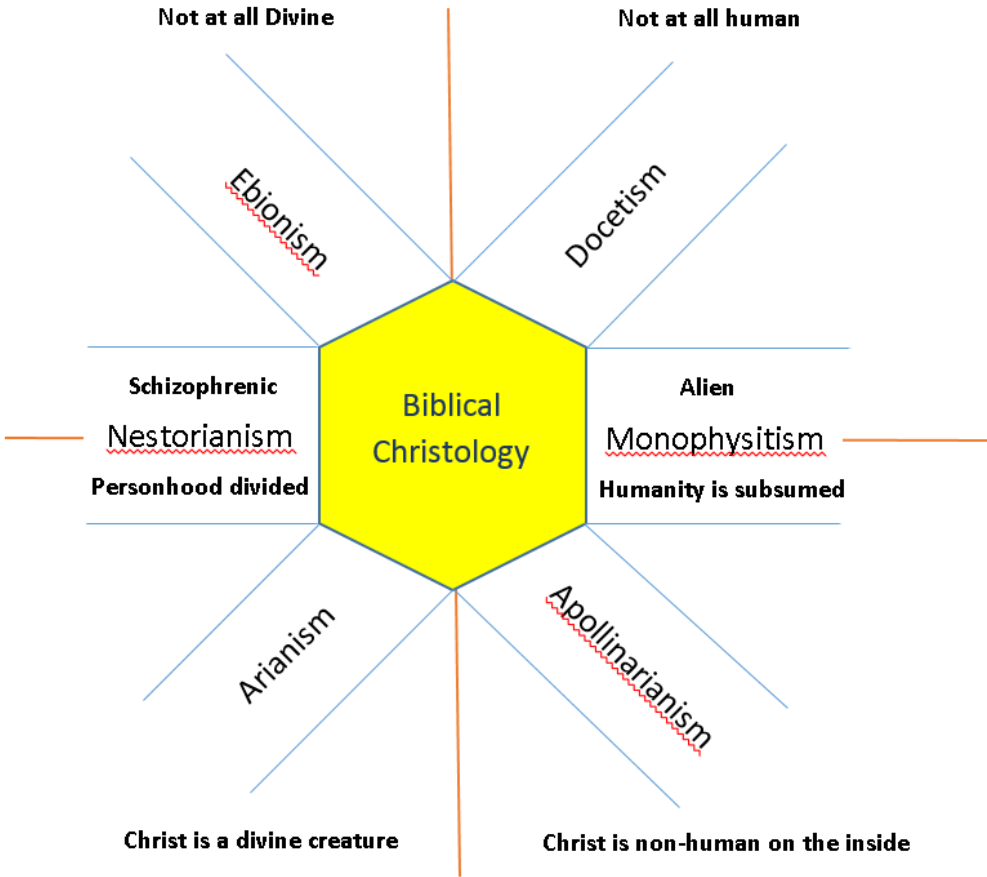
Not at all Divine

Not at all human

Ebionism

Docetism

Schizophrenic
Nestorianism
Personhood divided

Biblical Christology

Alien
Monophysitism
Humanity is subsumed

Arianism

Apollinarianism

Christ is a divine creature

Christ is non-human on the inside